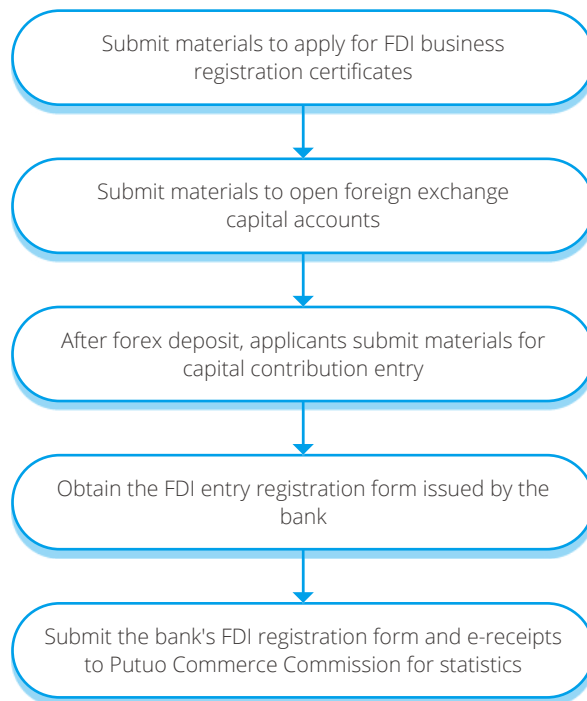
Submit materials to apply for FDI business registration certificates

Submit materials to open foreign exchange capital accounts

After forex deposit, applicants submit materials for capital contribution entry

Obtain the FDI entry registration form issued by the bank

Submit the bank's FDI registration form and e-receipts to Putuo Commerce Commission for statistics